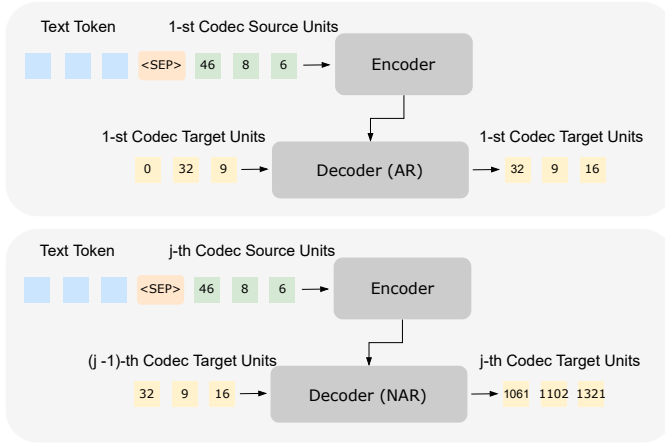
Text Token

1-st Codec Source Units

<SEP> 46 8 6

Encoder

1-st Codec Target Units

0 32 9

Decoder (AR)

1-st Codec Target Units

32 9 16

Text Token

j-th Codec Source Units

<SEP> 46 8 6

Encoder

(j -1)-th Codec Target Units

32 9 16

Decoder (NAR)

j-th Codec Target Units

1061 1102 1321